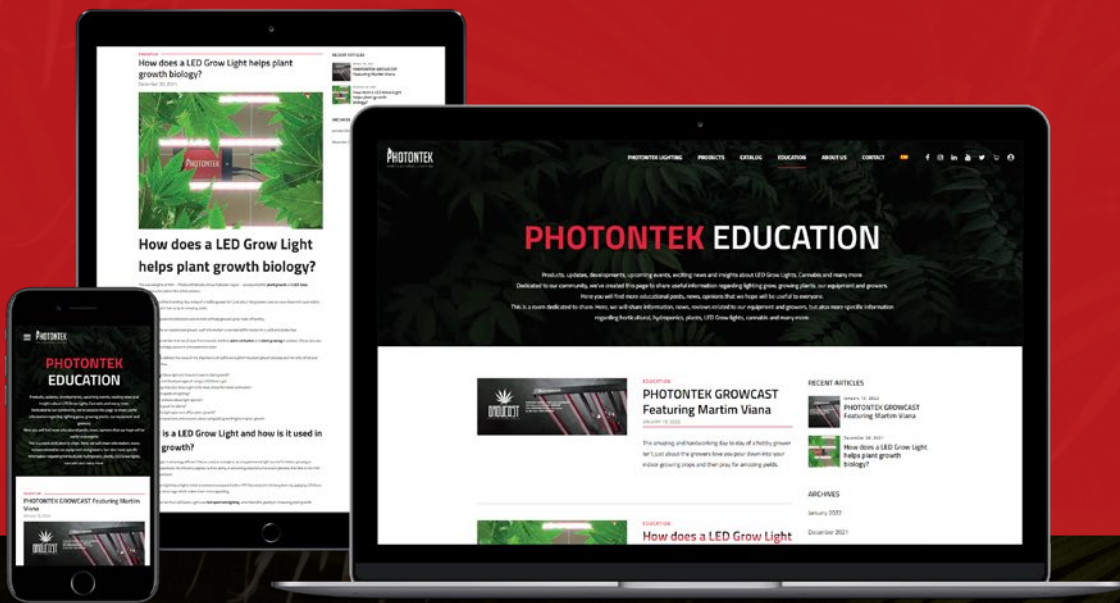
EDUCATION
How does a LED Grow Light helps plant growth biology?
December 30, 2021

RECENT ARTICLES
PHOTONTEK GROWCAST Featuring Martim Viana
How does a LED Grow Light helps plant growth biology?

How does a LED Grow Light helps plant growth biology?

is a LED Grow Light and how is it used in growth?

PHOTONTEK
PHOTONTEK LIGHTING PRODUCTS CATALOG EDUCATION ABOUT US CONTACT

PHOTONTEK EDUCATION

Products, updates, developments, upcoming events, exciting news and insights about LED Grow Lights, Cannabis and many more.
Dedicated to our community, we've created this page to share useful information regarding lighting grow, growing plants, our equipment and growers.
Here you will find more educational posts, news, opinions that we hope will be useful to everyone.
This is a room dedicated to share. Here, we will share information, news, reviews related to our equipment and growers, but also more specific information regarding horticultural, hydroponics, plants, LED Grow lights, cannabis and many more.

EDUCATION
PHOTONTEK GROWCAST Featuring Martim Viana
JANUARY 12, 2022
The amazing and hardworking day to day of a hobby grower isn't just about the growers love you pour down into your indoor growing crops and then pray for amazing yields.

RECENT ARTICLES
January 12, 2022
PHOTONTEK GROWCAST Featuring Martim Viana
December 30, 2021
How does a LED Grow Light helps plant growth biology?

ARCHIVES
January 2022
December 2021

EDUCATION
How does a LED Grow Light

PHOTONTEK
PHOTONTEK EDUCATION
PHOTONTEK GROWCAST Featuring Martim Viana